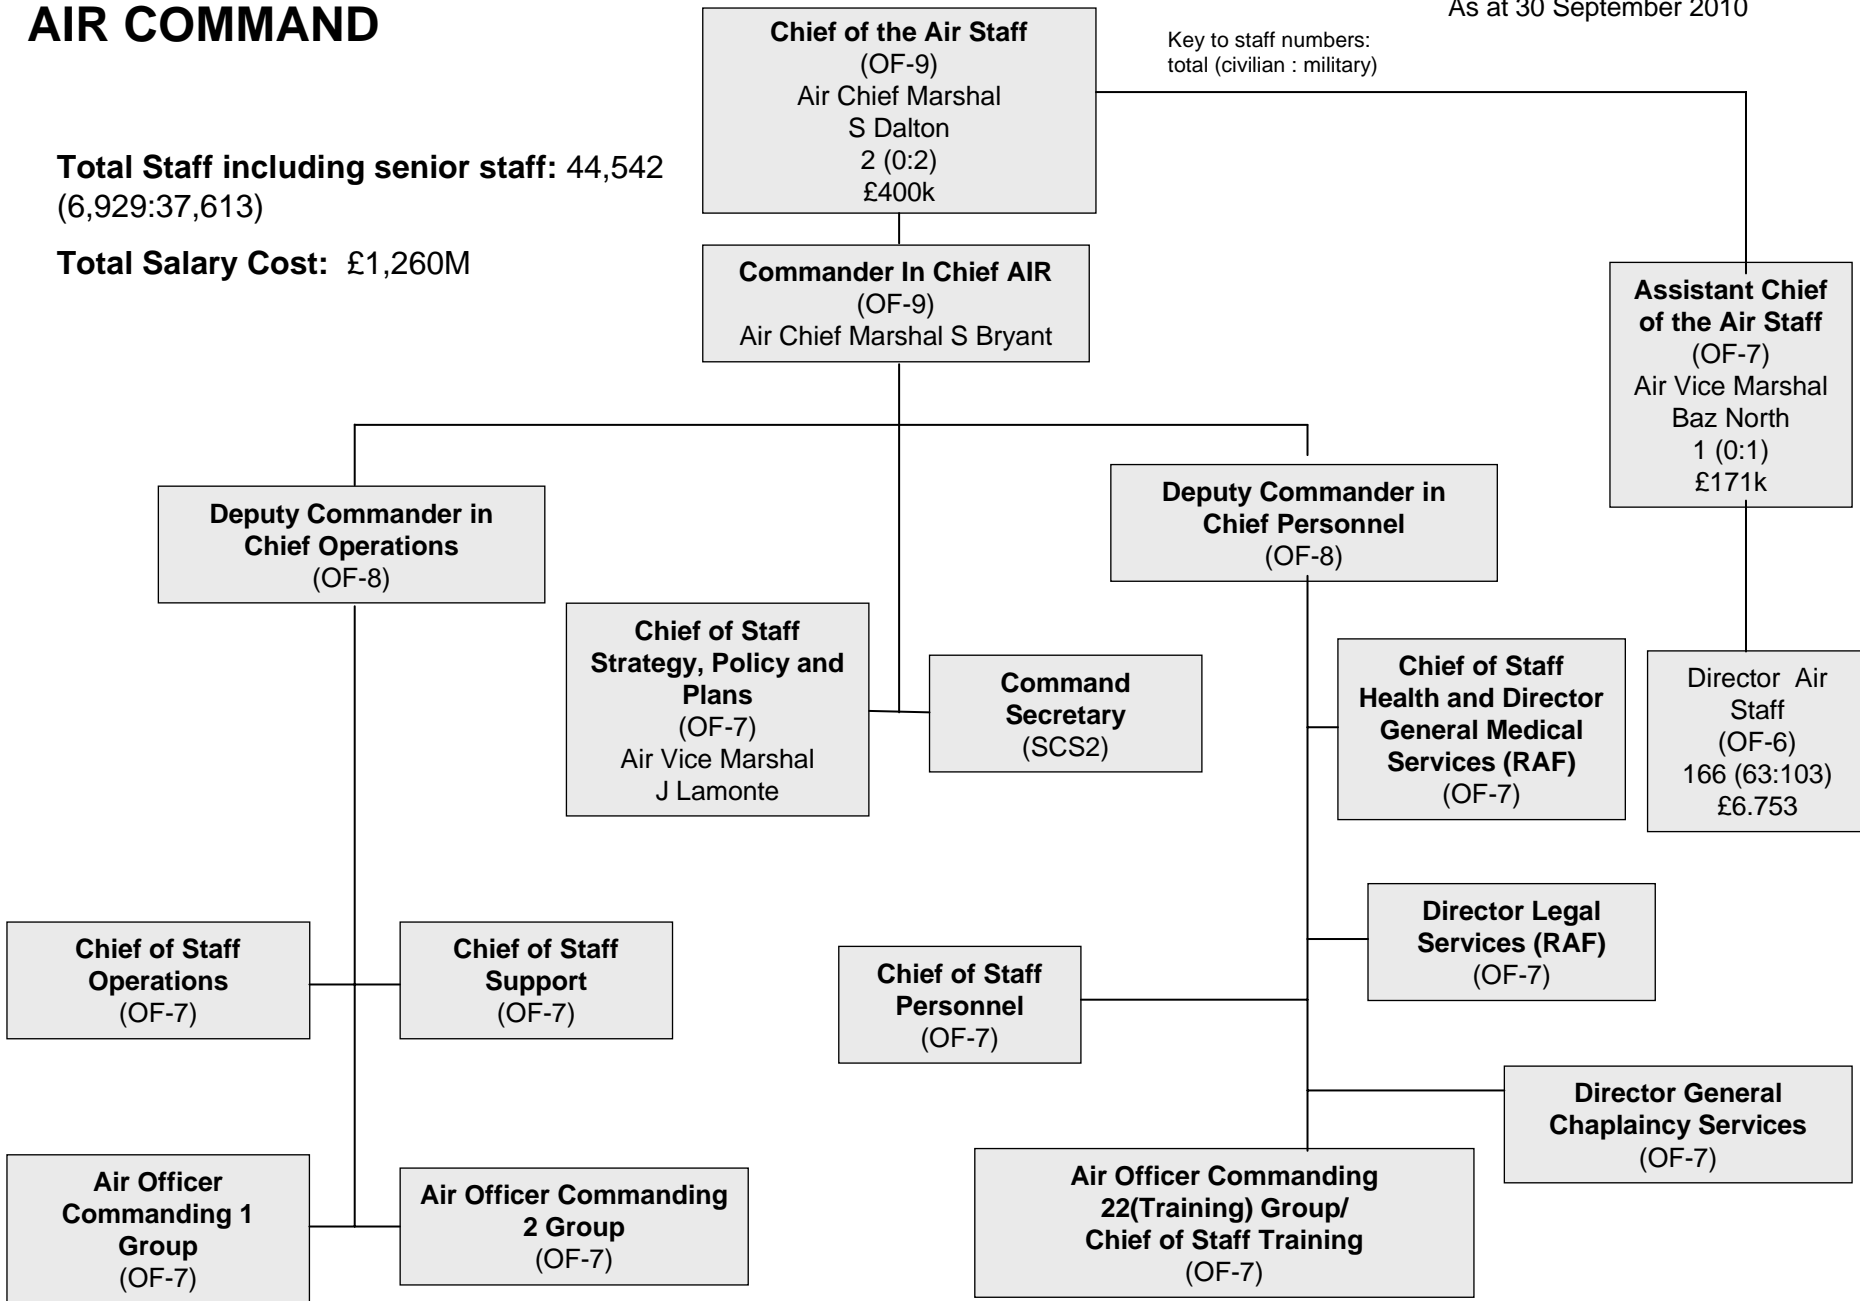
AIR COMMAND

As at 30 September 2010

Total Staff including senior staff: 44,542 (6,929:37,613)

Total Salary Cost: £1,260M

Chief of the Air Staff
(OF-9)
Air Chief Marshal
S Dalton
2 (0:2)
£400k

Key to staff numbers:
total (civilian : military)

Commander In Chief AIR
(OF-9)
Air Chief Marshal S Bryant

Assistant Chief of the Air Staff
(OF-7)
Air Vice Marshal
Baz North
1 (0:1)
£171k

Deputy Commander in Chief Operations
(OF-8)

Deputy Commander in Chief Personnel
(OF-8)

Chief of Staff Strategy, Policy and Plans
(OF-7)
Air Vice Marshal
J Lamonte

Command Secretary
(SCS2)

Chief of Staff Health and Director General Medical Services (RAF)
(OF-7)

Director Air Staff
(OF-6)
166 (63:103)
£6.753

Director Legal Services (RAF)
(OF-7)

Chief of Staff Operations
(OF-7)

Chief of Staff Support
(OF-7)

Chief of Staff Personnel
(OF-7)

Director General Chaplaincy Services
(OF-7)

Air Officer Commanding 1 Group
(OF-7)

Air Officer Commanding 2 Group
(OF-7)

Air Officer Commanding 22(Training) Group/ Chief of Staff Training
(OF-7)